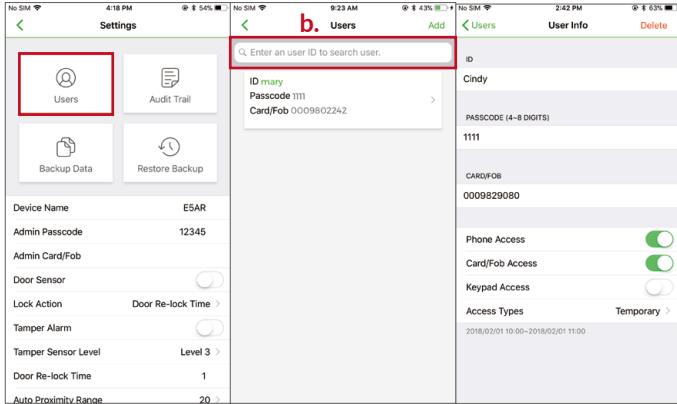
No SIM 4:18 PM 54%
<
Settings

Users
Audit Trail
Backup Data
Restore Backup

Device Name E5AR
Admin Passcode 12345
Admin Card/Fob
Door Sensor
Lock Action Door Re-lock Time >
Tamper Alarm
Tamper Sensor Level Level 3 >
Door Re-lock Time 1
Auto Proximity Range 20 >

No SIM 9:23 AM 43%
<
b.
Users
Add
Enter an user ID to search user.

ID mary
Passcode 1111
Card/Fob 0009802242

No SIM 2:42 PM 63%
< Users
User Info
Delete

ID
Cindy

PASSCODE (4~8 DIGITS)
1111

CARD/FOB
0009829080

Phone Access
Card/Fob Access
Keypad Access
Access Types Temporary >
2018/02/01 10:00~2018/02/01 11:00